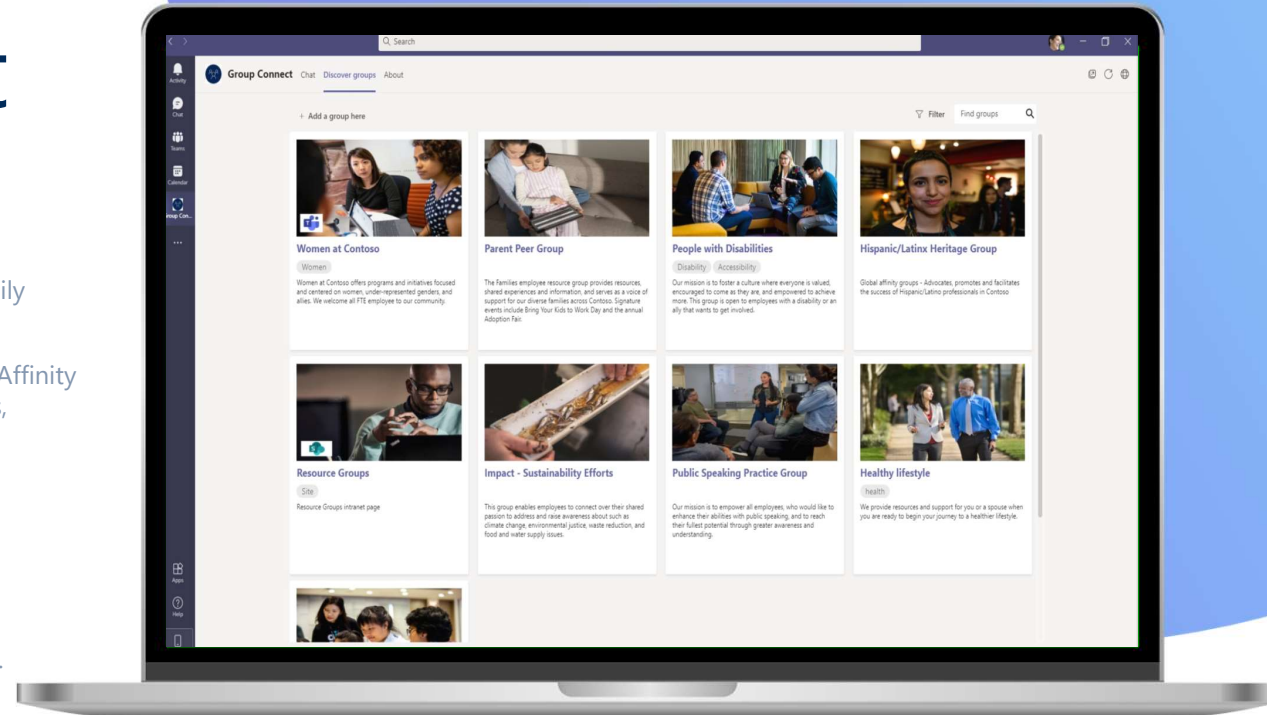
ily

Affinity
,

Search

Activity
Chat
Teams
Calendar
roup Con...
...
Apps
Help

Group Connect Chat Discover groups About

+ Add a group here

Filter Find groups

Women at Contoso
Women
Women at Contoso offers programs and initiatives focused and centered on women, under-represented genders, and allies. We welcome all FTE employee to our community.

Parent Peer Group
The Families employee resource group provides resources, shared experiences and information, and serves as a voice of support for our diverse families across Contoso. Signature events include Bring Your Kids to Work Day and the annual Adoption Fair.

People with Disabilities
Disability Accessibility
Our mission is to foster a culture where everyone is valued, encouraged to come as they are, and empowered to achieve more. This group is open to employees with a disability or an ally that wants to get involved.

Hispanic/Latinx Heritage Group
Global affinity groups - Advocates, promotes and facilitates the success of Hispanic/Latino professionals in Contoso

Resource Groups
Site
Resource Groups intranet page

Impact - Sustainability Efforts
This group enables employees to connect over their shared passion to address and raise awareness about such as climate change, environmental justice, waste reduction, and food and water supply issues.

Public Speaking Practice Group
Our mission is to empower all employees, who would like to enhance their abilities with public speaking, and to reach their fullest potential through greater awareness and understanding.

Healthy lifestyle
health
We provide resources and support for you or a spouse when you are ready to begin your journey to a healthier lifestyle.